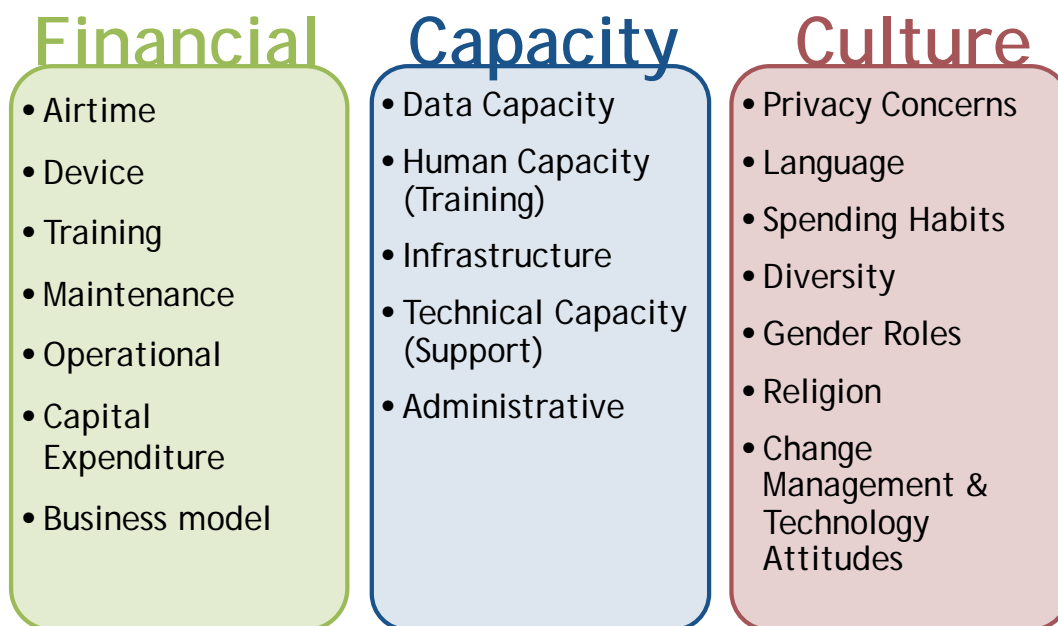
Financial

- Airtime
- Device
- Training
- Maintenance
- Operational
- Capital Expenditure
- Business model

Capacity

- Data Capacity
- Human Capacity (Training)
- Infrastructure
- Technical Capacity (Support)
- Administrative

Culture

- Privacy Concerns
- Language
- Spending Habits
- Diversity
- Gender Roles
- Religion
- Change Management & Technology Attitudes